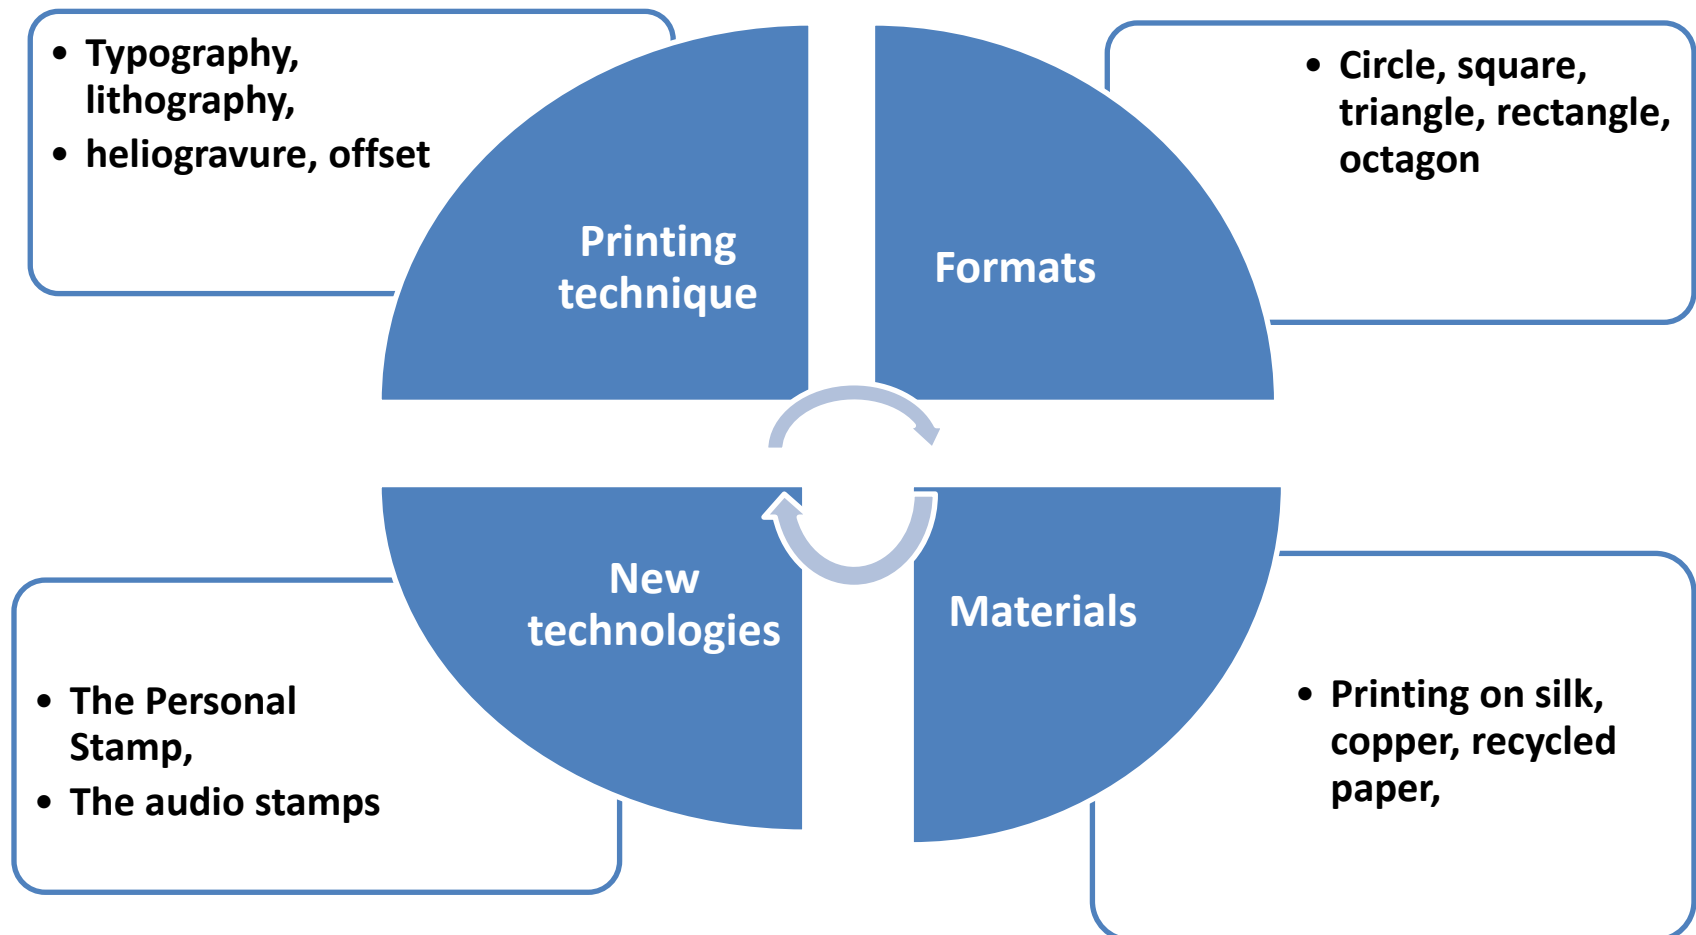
• Typography, lithography,
• heliogravure, offset

Printing technique

Formats

• Circle, square, triangle, rectangle, octagon

New technologies

Materials

• The Personal Stamp,
• The audio stamps

• Printing on silk, copper, recycled paper,